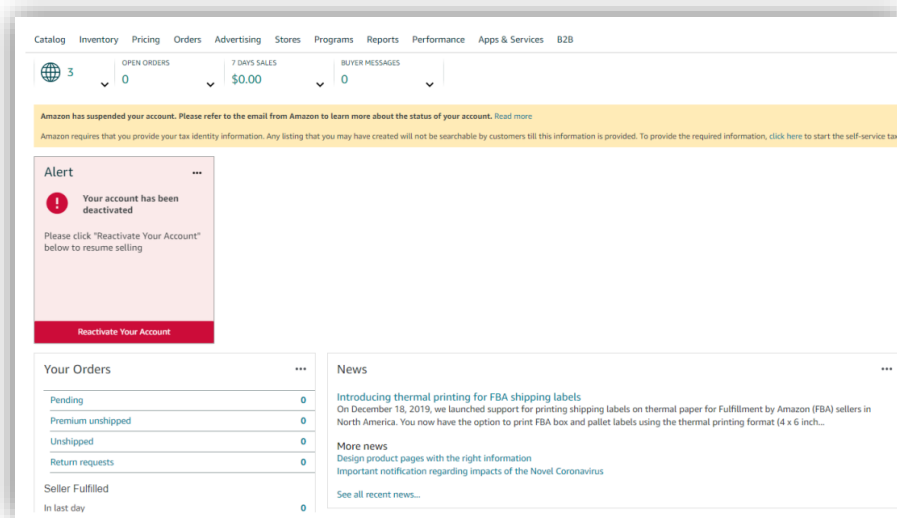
Catalog Inventory Pricing Orders Advertising Stores Programs Reports Performance Apps & Services B2B

3

OPEN ORDERS
0

7 DAYS SALES
$0.00

BUYER MESSAGES
0

Amazon has suspended your account. Please refer to the email from Amazon to learn more about the status of your account. Read more

Amazon requires that you provide your tax identity information. Any listing that you may have created will not be searchable by customers till this information is provided. To provide the required information, click here to start the self-service tax

Alert ...

Your account has been deactivated

Please click "Reactivate Your Account" below to resume selling

Reactivate Your Account

Your Orders ...

| Pending | 0 |
|---|---|
| Premium unshipped | 0 |
| Unshipped | 0 |
| Return requests | 0 |

Seller Fulfilled

In last day 0

News ...

Introducing thermal printing for FBA shipping labels

On December 18, 2019, we launched support for printing shipping labels on thermal paper for Fulfillment by Amazon (FBA) sellers in North America. You now have the option to print FBA box and pallet labels using the thermal printing format (4 x 6 inch...

More news

Design product pages with the right information

Important notification regarding impacts of the Novel Coronavirus

See all recent news...